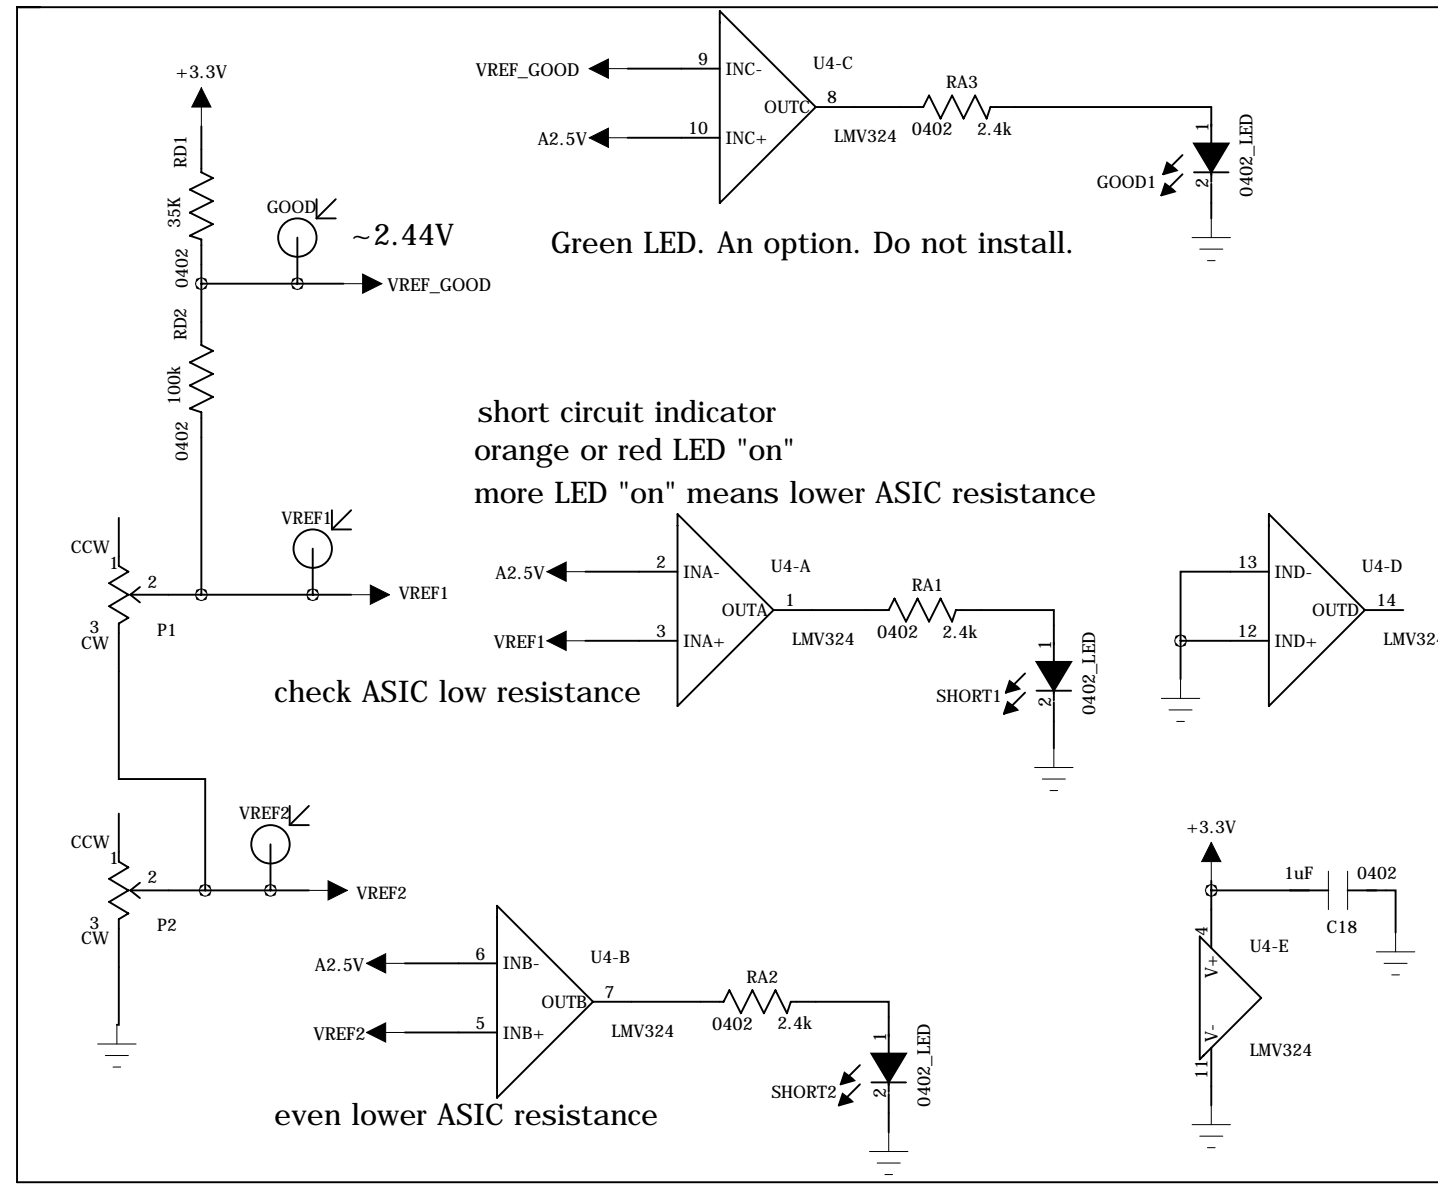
+3.3V

RD1

35K

0402

GOOD

~2.44V

VREF_GOOD

RD2

100k

0402

VREF_GOOD

9

INC-

U4-C

A2.5V

10

INC+

OUTC

8

RA3

0402

2.4k

LMV324

1

0402_LED

GOOD1

2

Green LED. An option. Do not install.

short circuit indicator
orange or red LED "on"
more LED "on" means lower ASIC resistance

CCW

1

2

3

CW

P1

VREF1

VREF1

A2.5V

2

INA-

U4-A

VREF1

3

INA+

OUTA

1

RA1

0402

2.4k

LMV324

1

0402_LED

SHORT1

2

check ASIC low resistance

13

IND-

U4-D

12

IND+

OUTD

14

LMV32

CCW

1

2

3

CW

P2

VREF2

VREF2

A2.5V

6

INB-

U4-B

VREF2

5

INB+

OUTB

7

RA2

0402

2.4k

LMV324

1

0402_LED

SHORT2

2

even lower ASIC resistance

+3.3V

1uF

0402

C18

4

V+

U4-E

V-

11

LMV324